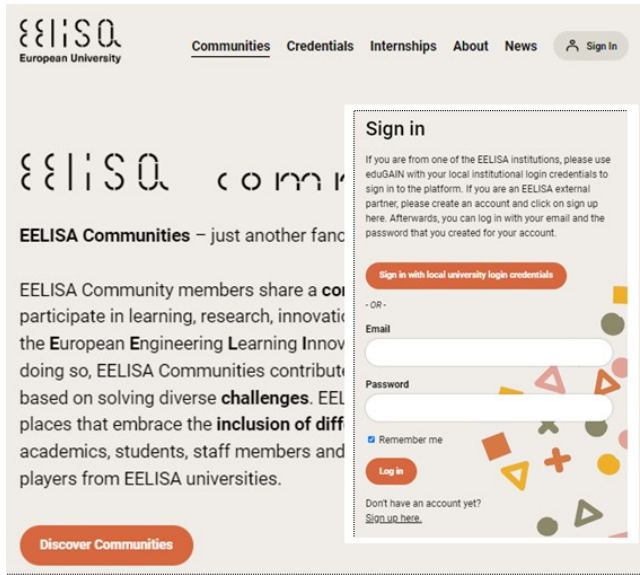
EELISA
European University

Communities Credentials Internships About News Sign In

EELISA comm

EELISA Communities – just another fanc

EELISA Community members share a co participate in learning, research, innovati the European Engineering Learning Innov doing so, EELISA Communities contribute based on solving diverse challenges. EEL places that embrace the inclusion of diffe academics, students, staff members and players from EELISA universities.

Discover Communities

Sign in

If you are from one of the EELISA institutions, please use eduGAIN with your local institutional login credentials to sign in to the platform. If you are an EELISA external partner, please create an account and click on sign up here. Afterwards, you can log in with your email and the password that you created for your account.

Sign in with local university login credentials

- OR -

Email

Password

Remember me

Log in

Don't have an account yet?
Sign up here.